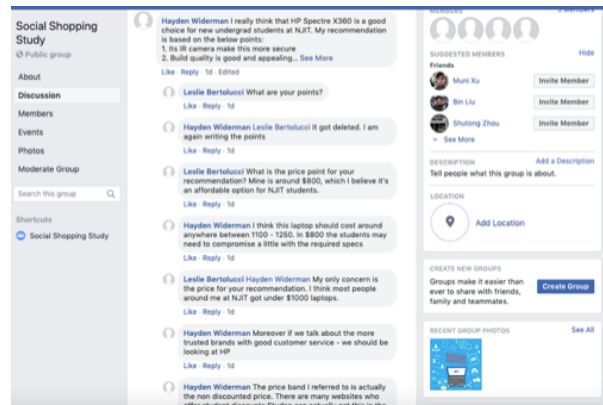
Social Shopping Study

Public group

About

Discussion

Members

Events

Photos

Moderate Group

Search this group

Shortcuts

Social Shopping Study

Hayden Widerman I really think that HP Spectre X360 is a good choice for new undergrad students at NJIT. My recommendation is based on the below points:
1. Its IR camera make this more secure
2. Build quality is good and appealing... See More

Like · Reply · 1d · Edited

Leslie Bertolucci What are your points?
Like · Reply · 1d

Hayden Widerman Leslie Bertolucci It got deleted. I am again writing the points
Like · Reply · 1d

Leslie Bertolucci What is the price point for your recommendation? Mine is around $800, which I believe it's an affordable option for NJIT students.
Like · Reply · 1d

Hayden Widerman I think this laptop should cost around anywhere between 1100 - 1250. In $800 the students may need to compromise a little with the required specs
Like · Reply · 1d

Leslie Bertolucci Hayden Widerman My only concern is the price for your recommendation. I think most people around me at NJIT got under $1000 laptops.
Like · Reply · 1d

Hayden Widerman Moreover if we talk about the more trusted brands with good customer service - we should be looking at HP
Like · Reply · 1d

Hayden Widerman The price band I referred to is actually the non discounted price. There are many websites who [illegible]

MEMBERS

SUGGESTED MEMBERS
Hide

Friends

Muni Xu
Invite Member

Bin Liu
Invite Member

Shutong Zhou
Invite Member

See More

DESCRIPTION
Add a Description

Tell people what this group is about.

LOCATION

Add Location

CREATE NEW GROUPS

Groups make it easier than ever to share with friends, family and teammates.

Create Group

RECENT GROUP PHOTOS
See All